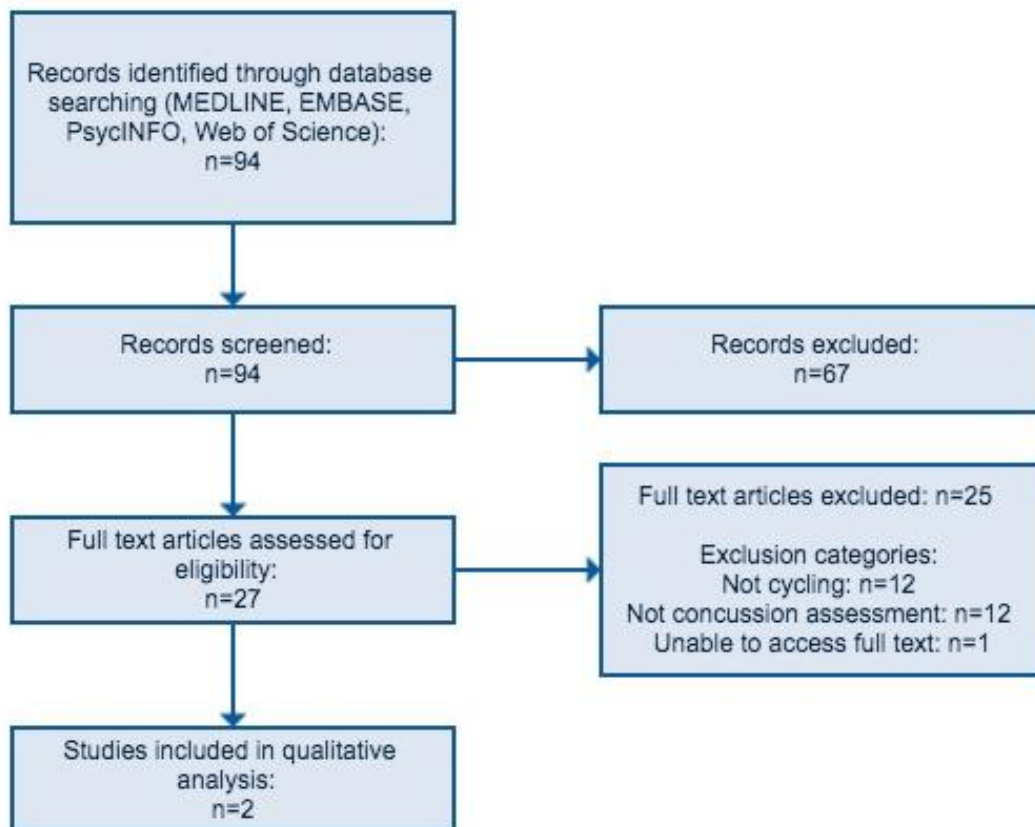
Records identified through database searching (MEDLINE, EMBASE, PsycINFO, Web of Science):
n=94

Records screened:
n=94

Records excluded:
n=67

Full text articles assessed for eligibility:
n=27

Full text articles excluded: n=25

Exclusion categories:
Not cycling: n=12
Not concussion assessment: n=12
Unable to access full text: n=1

Studies included in qualitative analysis:
n=2